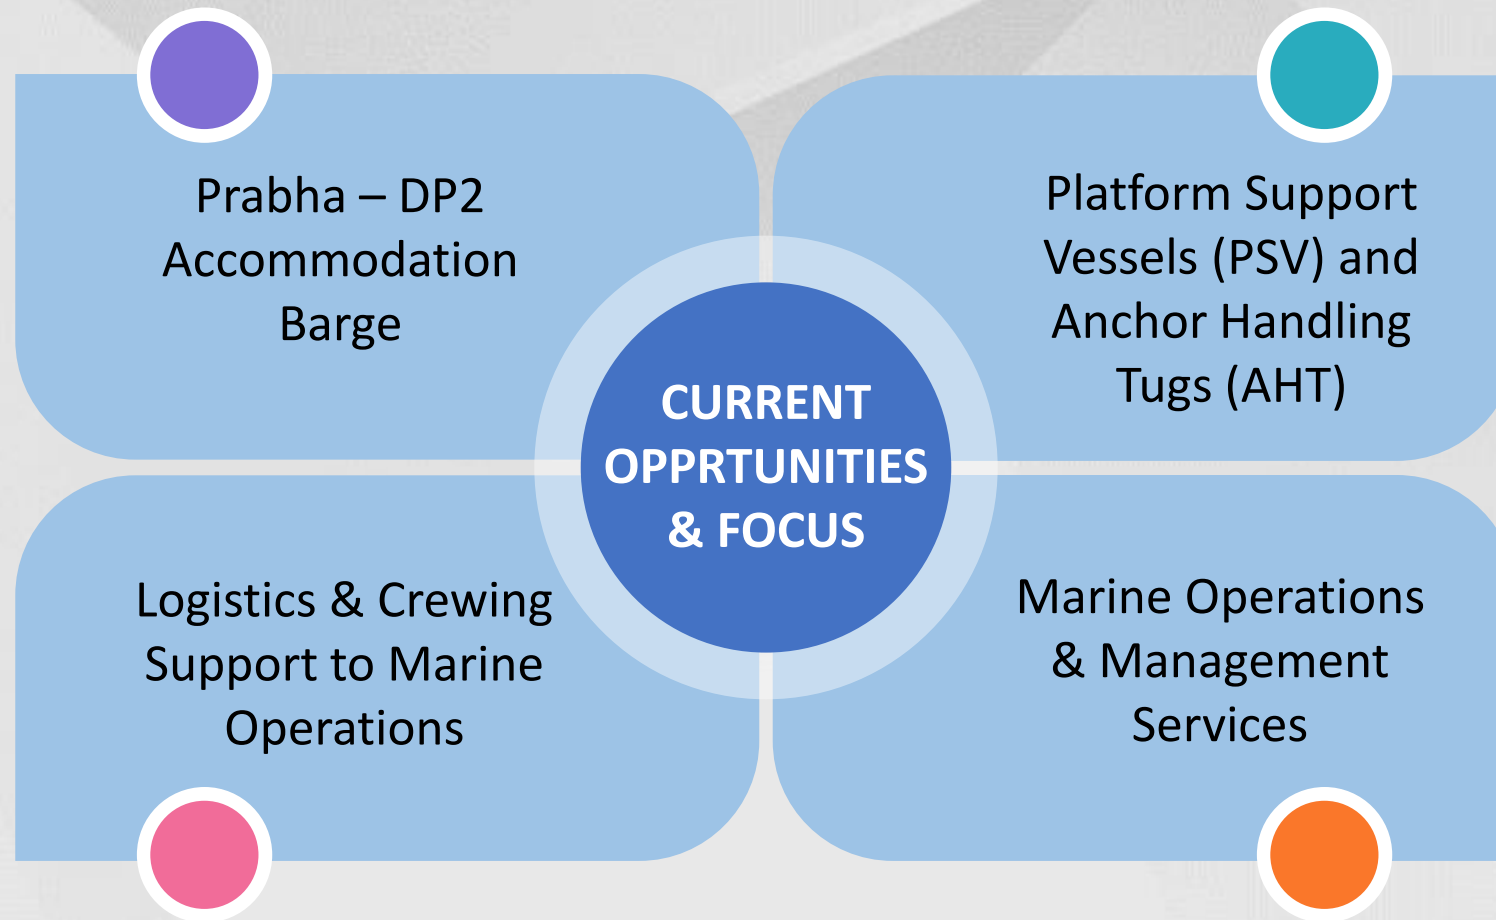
Prabha – DP2 Accommodation Barge

Platform Support Vessels (PSV) and Anchor Handling Tugs (AHT)

CURRENT OPPRTUNITIES & FOCUS

Logistics & Crewing Support to Marine Operations

Marine Operations & Management Services